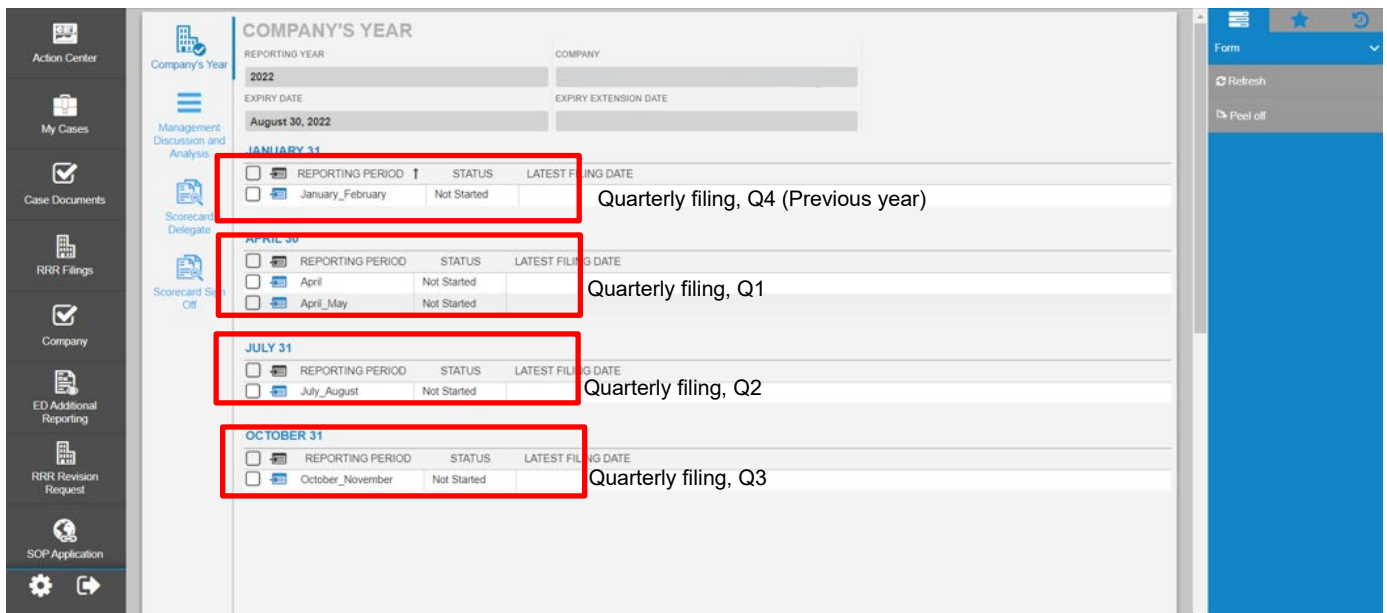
Action Center

My Cases

Case Documents

RRR Filings

Company

ED Additional Reporting

RRR Revision Request

SOP Application

Company's Year

Management Discussion and Analysis

Scorecard Delegate

Scorecard Sign Off

COMPANY'S YEAR

REPORTING YEAR
2022

COMPANY

EXPIRY DATE
August 30, 2022

EXPIRY EXTENSION DATE

JANUARY 31

| | | REPORTING PERIOD | STATUS | LATEST FILING DATE |
|---|---|---|---|---|
| | | January_February | Not Started | |

Quarterly filing, Q4 (Previous year)

APRIL 30

| | | REPORTING PERIOD | STATUS | LATEST FILING DATE |
|---|---|---|---|---|
| | | April | Not Started | |
| | | April_May | Not Started | |

Quarterly filing, Q1

JULY 31

| | | REPORTING PERIOD | STATUS | LATEST FILING DATE |
|---|---|---|---|---|
| | | July_August | Not Started | |

Quarterly filing, Q2

OCTOBER 31

| | | REPORTING PERIOD | STATUS | LATEST FILING DATE |
|---|---|---|---|---|
| | | October_November | Not Started | |

Quarterly filing, Q3

Form

Refresh

Peel off